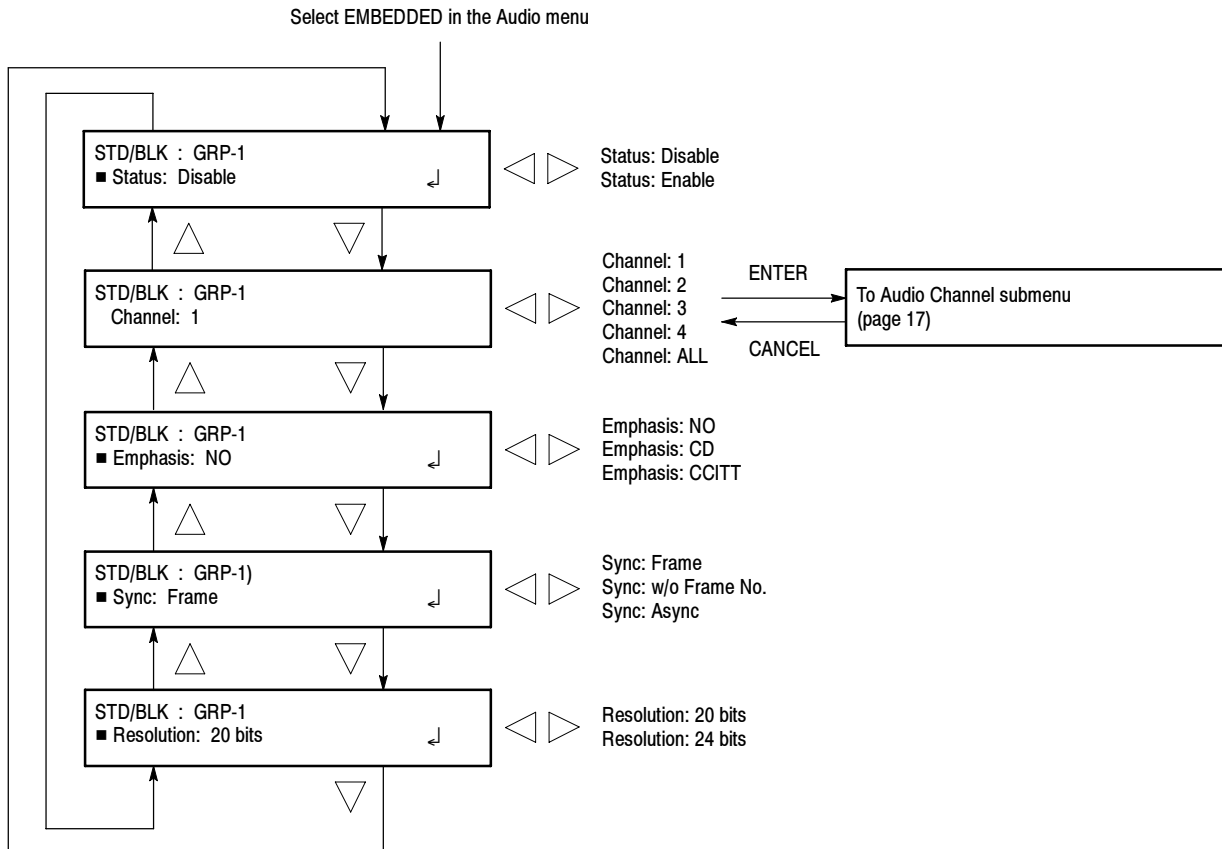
Select EMBEDDED in the Audio menu

STD/BLK : GRP-1
■ Status: Disable ↲

Status: Disable
Status: Enable

STD/BLK : GRP-1
Channel: 1

Channel: 1
Channel: 2
Channel: 3
Channel: 4
Channel: ALL

ENTER

CANCEL

To Audio Channel submenu (page 17)

STD/BLK : GRP-1
■ Emphasis: NO ↲

Emphasis: NO
Emphasis: CD
Emphasis: CCITT

STD/BLK : GRP-1)
■ Sync: Frame ↲

Sync: Frame
Sync: w/o Frame No.
Sync: Async

STD/BLK : GRP-1
■ Resolution: 20 bits ↲

Resolution: 20 bits
Resolution: 24 bits